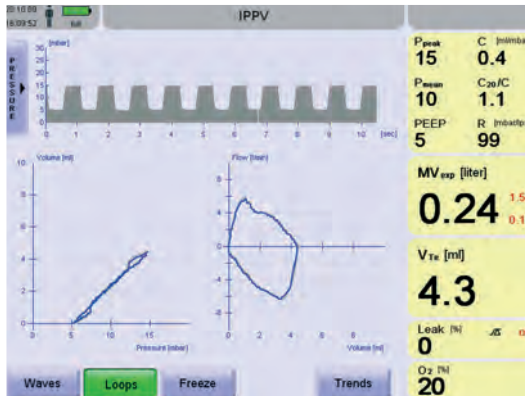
20.10.09
16:09:52
full
IPPV
PRESSURE
30 [mbar]
20
10
0
0 1 2 3 4 5 6 7 8 9 10 [sec]
10 Volume [ml]
8
6
4
2
0
0 5 10 15
Pressure [mbar]
Flow [l/min]
0 2 4 6 8
Volume [ml]
$P_{peak}$
15
C [ml/mbar]
0.4
$P_{mean}$
10
$C_{20}/C$
1.1
PEEP
5
R [mbar/l/s]
99
$MV_{exp}$ [liter]
0.24
1.5
0.1
$V_{Te}$ [ml]
4.3
Leak [%]
0
$O_2$ [%]
20
Waves
Loops
Freeze
Trends